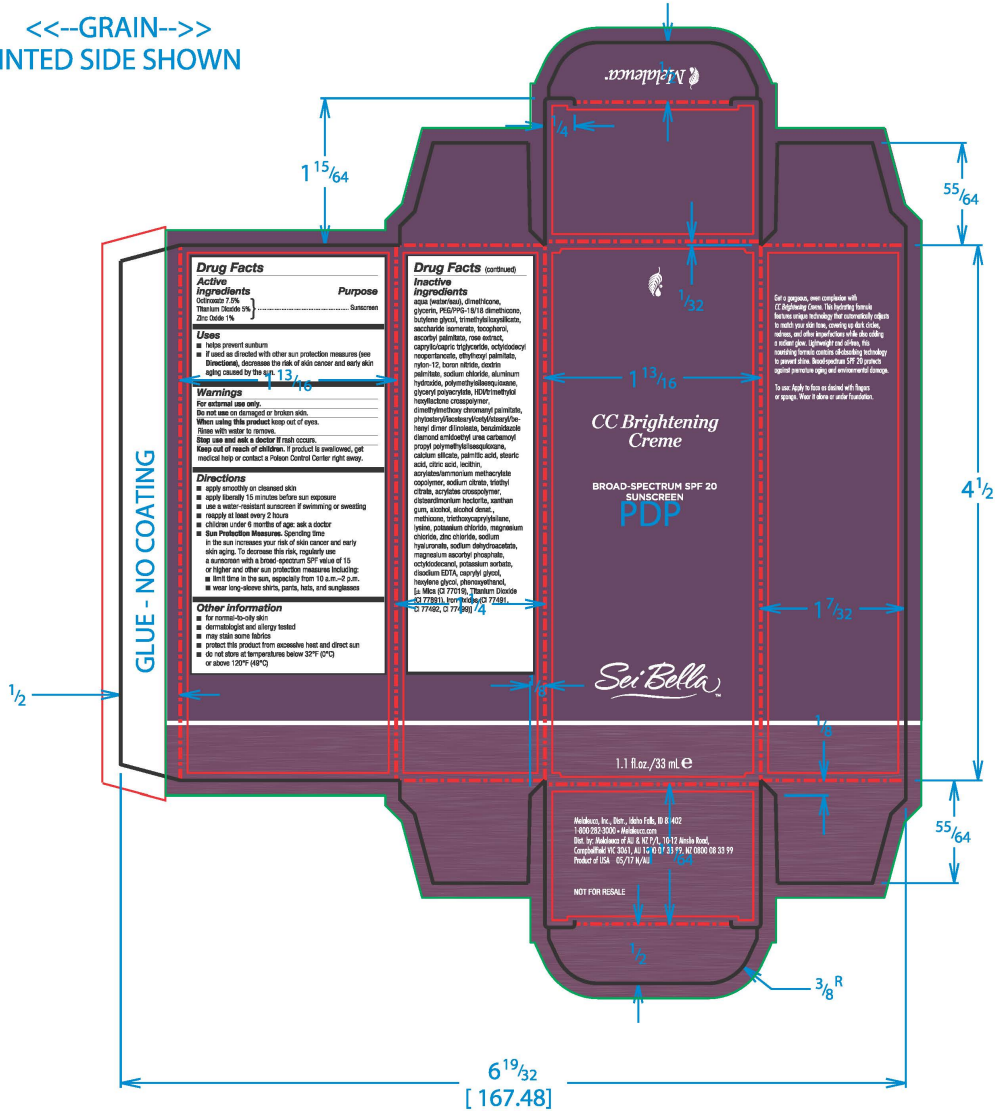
<<--GRAIN-->>
INTED SIDE SHOWN

Melaleuca

$1\frac{15}{64}$

$\frac{1}{4}$

$\frac{55}{64}$

GLUE - NO COATING

Drug Facts
Active ingredients Purpose
Octinoxate 7.5%
Titanium Dioxide 5% Sunscreen
Zinc Oxide 1%

Uses
■ helps prevent sunburn
■ if used as directed with other sun protection measures (see Directions), decreases the risk of skin cancer and early skin aging caused by the sun.

$1\frac{13}{16}$

Warnings
For external use only.
Do not use on damaged or broken skin.
When using this product keep out of eyes.
Rinse with water to remove.
Stop use and ask a doctor if rash occurs.
Keep out of reach of children. If product is swallowed, get medical help or contact a Poison Control Center right away.

Directions
■ apply smoothly on cleansed skin
■ apply liberally 15 minutes before sun exposure
■ use a water-resistant sunscreen if swimming or sweating
■ reapply at least every 2 hours
■ children under 6 months of age: ask a doctor
■ Sun Protection Measures. Spending time in the sun increases your risk of skin cancer and early skin aging. To decrease this risk, regularly use a sunscreen with a broad-spectrum SPF value of 15 or higher and other sun protection measures including:
■ limit time in the sun, especially from 10 a.m.–2 p.m.
■ wear long-sleeve shirts, pants, hats, and sunglasses

Other information
■ for normal-to-oily skin
■ dermatologist and allergy tested
■ may stain some fabrics
■ protect this product from excessive heat and direct sun
■ do not store at temperatures below 32°F (0°C) or above 120°F (49°C)

Drug Facts (continued)
Inactive ingredients
aqua (water/eau), dimethicone, glycerin, PEG/PPG-18/18 dimethicone, butylene glycol, trimethylsiloxysilicate, saccharide isomerate, tocopherol, ascorbyl palmitate, rose extract, caprylic/capric triglyceride, octyldodecyl neopentanoate, ethylhexyl palmitate, nylon-12, boron nitride, dextrin palmitate, sodium chloride, aluminum hydroxide, polymethylsilsesquioxane, glyceryl polyacrylate, HDI/trimethylol hexyllactone crosspolymer, dimethylmethoxy chromanyl palmitate, phytosteryl/isostearyl/cetyl/stearyl/behenyl dimer dilinoleate, benzimidazole diamond amidoethyl urea carbamoyl propyl polymethylsilsesquioxane, calcium silicate, palmitic acid, stearic acid, citric acid, lecithin, acrylates/ammonium methacrylate copolymer, sodium citrate, triethyl citrate, acrylates crosspolymer, disteardimonium hectorite, xanthan gum, alcohol, alcohol denat., methicone, triethoxycaprylylsilane, lysine, potassium chloride, magnesium chloride, zinc chloride, sodium hyaluronate, sodium dehydroacetate, magnesium ascorbyl phosphate, octyldodecanol, potassium sorbate, disodium EDTA, caprylyl glycol, hexylene glycol, phenoxyethanol, [± Mica (CI 77019), Titanium Dioxide (CI 77891), Iron Oxides (CI 77491, CI 77492, CI 77499)]

$\frac{1}{4}$

$\frac{1}{32}$

$1\frac{13}{16}$

CC Brightening Creme

BROAD-SPECTRUM SPF 20 SUNSCREEN
PDP

Sei Bella™

1.1 fl.oz./33 mL ℮

$\frac{1}{8}$

Get a gorgeous, even complexion with CC Brightening Creme. This hydrating formula features unique technology that automatically adjusts to match your skin tone, covering up dark circles, redness, and other imperfections while also adding a radiant glow. Lightweight and oil-free, this nourishing formula contains oil-absorbing technology to prevent shine. Broad-spectrum SPF 20 protects against premature aging and environmental damage.

To use: Apply to face as desired with fingers or sponge. Wear it alone or under foundation.

$4\frac{1}{2}$

$1\frac{7}{32}$

$\frac{1}{8}$

$\frac{1}{2}$

Melaleuca, Inc., Distr., Idaho Falls, ID 83402
1-800-282-3000 • Melaleuca.com
Dist. by: Melaleuca of AU & NZ P/L, 10-12 Ainslie Road, Campbellfield VIC 3061, AU 1800 05 33 99, NZ 0800 08 33 99
Product of USA 05/17 N/AU

NOT FOR RESALE

$\frac{1}{64}$

$\frac{55}{64}$

$\frac{1}{2}$

$\frac{3}{8}$ R

$6\frac{19}{32}$
[ 167.48]